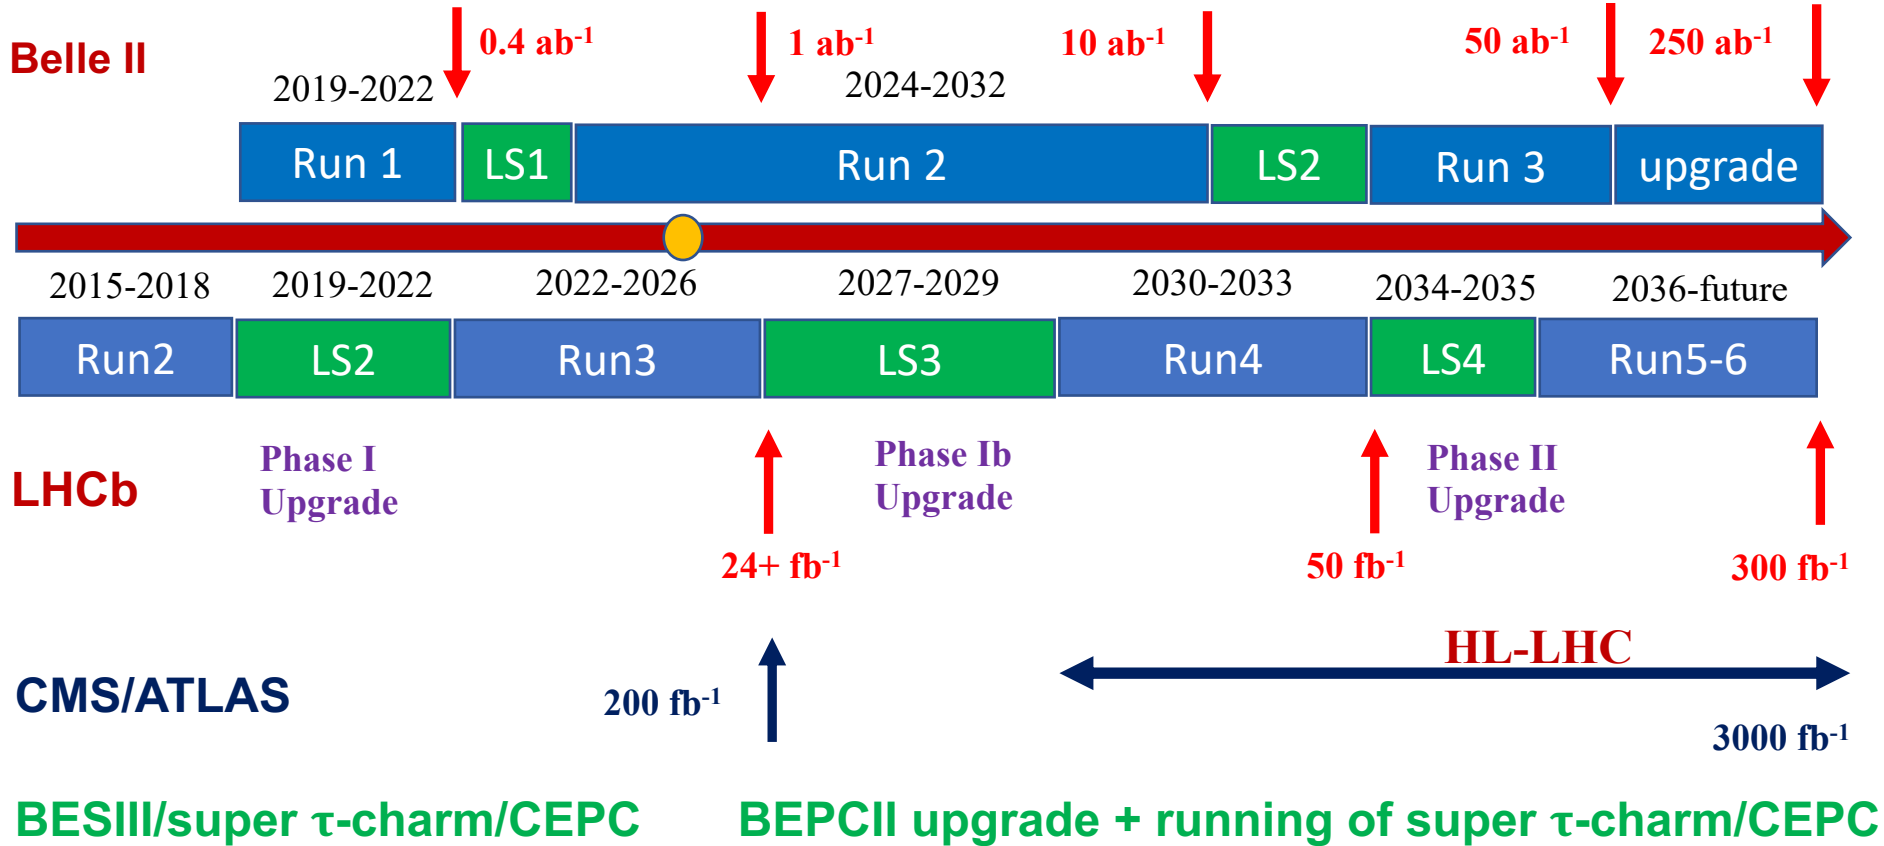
Belle II

0.4 ab$^{-1}$ 1 ab$^{-1}$ 10 ab$^{-1}$ 50 ab$^{-1}$ 250 ab$^{-1}$

2019-2022 2024-2032

| Run 1 | LS1 | Run 2 | LS2 | Run 3 | upgrade |
|---|---|---|---|---|---|

2015-2018 2019-2022 2022-2026 2027-2029 2030-2033 2034-2035 2036-future

| Run2 | LS2 | Run3 | LS3 | Run4 | LS4 | Run5-6 |
|---|---|---|---|---|---|---|

LHCb

Phase I Upgrade

Phase Ib Upgrade

Phase II Upgrade

24+ fb$^{-1}$ 50 fb$^{-1}$ 300 fb$^{-1}$

CMS/ATLAS

200 fb$^{-1}$

HL-LHC

3000 fb$^{-1}$

BESIII/super τ-charm/CEPC BEPCII upgrade + running of super τ-charm/CEPC